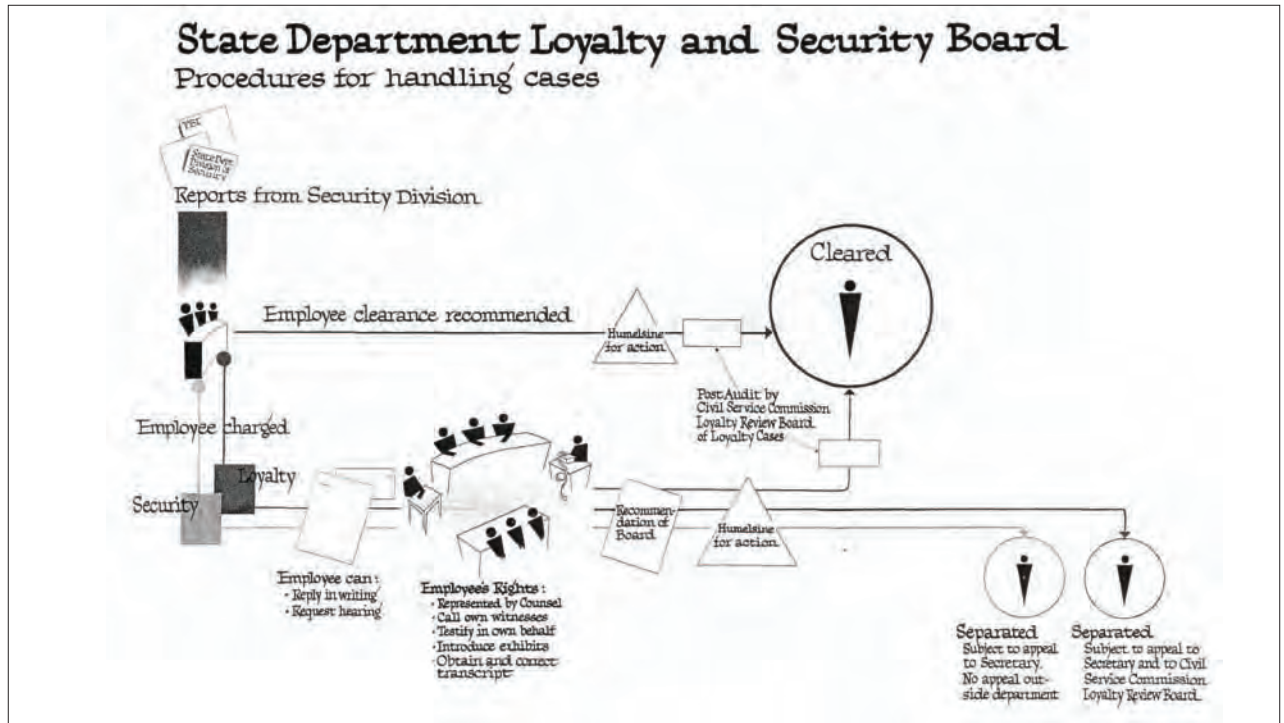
State Department Loyalty and Security Board
Procedures for handling cases

FBI

State Dept. Division of Security

Reports from Security Division

Employee clearance recommended

Humelsine for action

Cleared

Post Audit by Civil Service Commission Loyalty Review Board of Loyalty Cases

Employee charged

Loyalty

Security

Recommendation of Board

Humelsine for action

Employee can:
· Reply in writing
· Request hearing

Employee's Rights:
· Represented by Counsel
· Call own witnesses
· Testify in own behalf
· Introduce exhibits
· Obtain and correct transcript

Separated
Subject to appeal to Secretary. No appeal outside department

Separated
Subject to appeal to Secretary and to Civil Service Commission Loyalty Review Board.